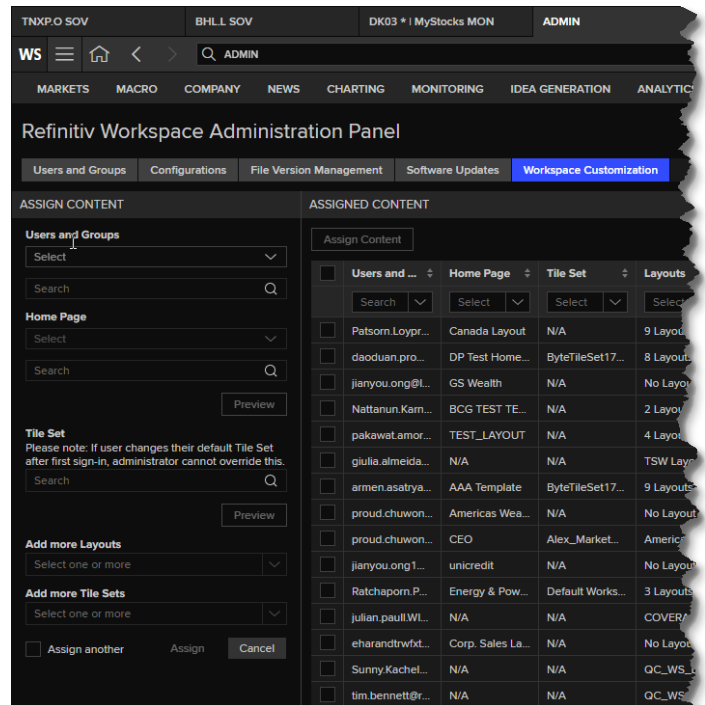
TNXP.O SOV | BHL.L SOV | DK03 * | MyStocks MON | ADMIN

WS

ADMIN

MARKETS MACRO COMPANY NEWS CHARTING MONITORING IDEA GENERATION ANALYTICS

Refinitiv Workspace Administration Panel

Users and Groups | Configurations | File Version Management | Software Updates | Workspace Customization

ASSIGN CONTENT

Users and Groups
Select
Search

Home Page
Select
Search
Preview

Tile Set
Please note: If user changes their default Tile Set after first sign-in, administrator cannot override this.
Search
Preview

Add more Layouts
Select one or more

Add more Tile Sets
Select one or more

Assign another
Assign
Cancel

ASSIGNED CONTENT

Assign Content

| | Users and ... | Home Page | Tile Set | Layouts |
|---|---|---|---|---|
| | Search | Select | Select | Selec |
| | Patsorn.Loypr... | Canada Layout | N/A | 9 Layou |
| | daoduan.pro... | DP Test Home... | ByteTileSet17... | 8 Layout |
| | jianyou.ong@l... | GS Wealth | N/A | No Layou |
| | Nattanun.Karn... | BCG TEST TE... | N/A | 2 Layou |
| | pakawat.amor... | TEST_LAYOUT | N/A | 4 Layou |
| | giulia.almeida... | N/A | N/A | TSW Lay |
| | armen.asatrya... | AAA Template | ByteTileSet17... | 9 Layouts |
| | proud.chuwon... | Americas Wea... | N/A | No Layout |
| | proud.chuwon... | CEO | Alex_Market... | Americ |
| | jianyou.ong1... | unicredit | N/A | No Layou |
| | Ratchaporn.P... | Energy & Pow... | Default Works... | 3 Layouts |
| | julian.paull.Wl... | N/A | N/A | COVERA |
| | eharandtrwfxt... | Corp. Sales La... | N/A | No Layou |
| | Sunny.Kachel... | N/A | N/A | QC_WS_ |
| | tim.bennett@r... | N/A | N/A | QC_WS |